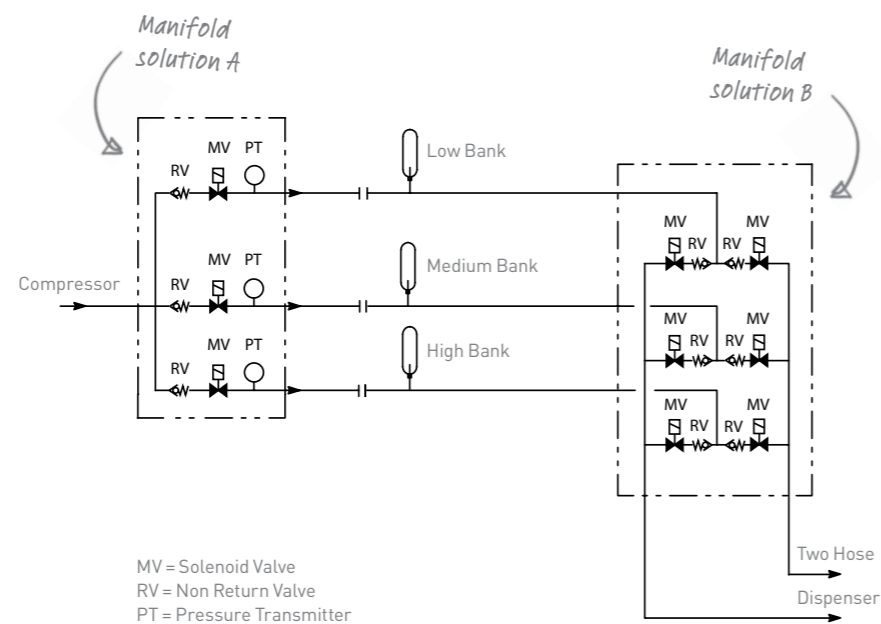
Manifold solution A

Manifold solution B

RV MV PT

Low Bank

MV MV
RV RV

Compressor

RV MV PT

Medium Bank

MV MV
RV RV

RV MV PT

High Bank

MV MV
RV RV

MV = Solenoid Valve
RV = Non Return Valve
PT = Pressure Transmitter

Two Hose
Dispenser